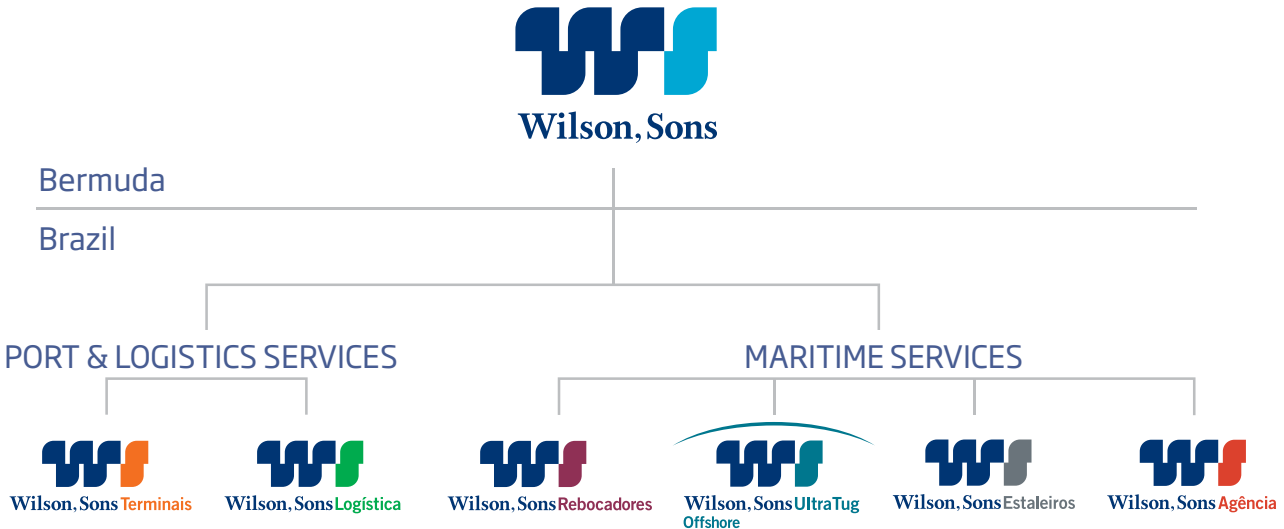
Wilson, Sons

Bermuda

Brazil

PORT & LOGISTICS SERVICES

MARITIME SERVICES

Wilson, Sons Terminais

Wilson, Sons Logística

Wilson, Sons Rebocadores

Wilson, Sons UltraTug Offshore

Wilson, Sons Estaleiros

Wilson, Sons Agência